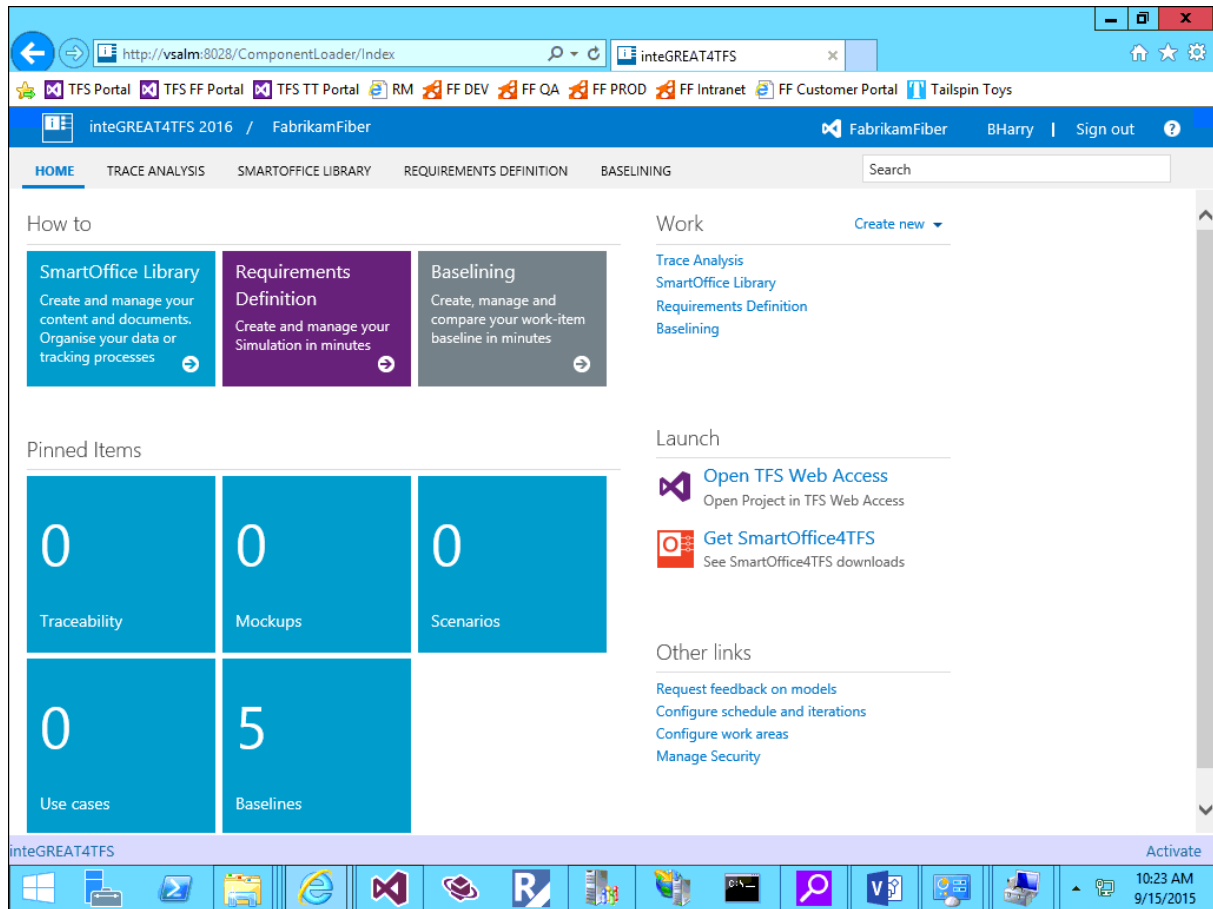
http://vsalm:8028/ComponentLoader/Index

inteGREAT4TFS

TFS Portal TFS FF Portal TFS TT Portal RM FF DEV FF QA FF PROD FF Intranet FF Customer Portal Tailspin Toys

inteGREAT4TFS 2016 / FabrikamFiber

FabrikamFiber BHarry | Sign out ?

HOME TRACE ANALYSIS SMARTOFFICE LIBRARY REQUIREMENTS DEFINITION BASELINING

Search

How to

SmartOffice Library
Create and manage your content and documents. Organise your data or tracking processes

Requirements Definition
Create and manage your Simulation in minutes

Baselining
Create, manage and compare your work-item baseline in minutes

Work

Create new

Trace Analysis
SmartOffice Library
Requirements Definition
Baselining

Pinned Items

0
Traceability

0
Mockups

0
Scenarios

0
Use cases

5
Baselines

Launch

Open TFS Web Access
Open Project in TFS Web Access

Get SmartOffice4TFS
See SmartOffice4TFS downloads

Other links

Request feedback on models
Configure schedule and iterations
Configure work areas
Manage Security

inteGREAT4TFS

Activate

10:23 AM
9/15/2015